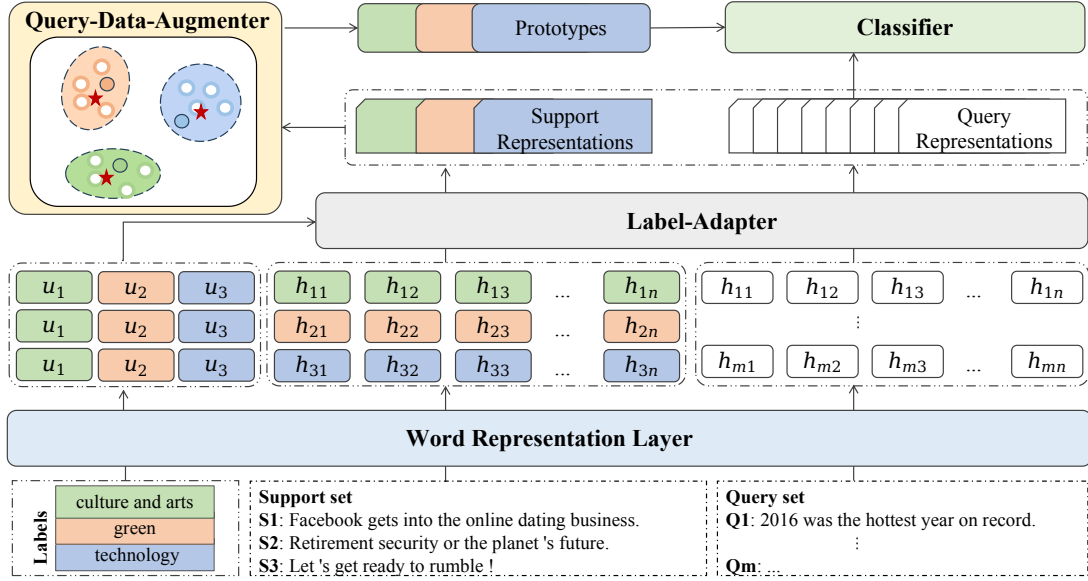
Query-Data-Augmenter

Prototypes

Classifier

Support Representations

Query Representations

Label-Adapter

| $u_1$ | $u_2$ | $u_3$ |
|---|---|---|
| $u_1$ | $u_2$ | $u_3$ |
| $u_1$ | $u_2$ | $u_3$ |

| $h_{11}$ | $h_{12}$ | $h_{13}$ | ... | $h_{1n}$ |
|---|---|---|---|---|
| $h_{21}$ | $h_{22}$ | $h_{23}$ | ... | $h_{2n}$ |
| $h_{31}$ | $h_{32}$ | $h_{33}$ | ... | $h_{3n}$ |

| $h_{11}$ | $h_{12}$ | $h_{13}$ | ... | $h_{1n}$ |
|---|---|---|---|---|
| | | ⋮ | | |
| $h_{m1}$ | $h_{m2}$ | $h_{m3}$ | ... | $h_{mn}$ |

Word Representation Layer

Labels
culture and arts
green
technology

Support set
S1: Facebook gets into the online dating business.
S2: Retirement security or the planet 's future.
S3: Let 's get ready to rumble !

Query set
Q1: 2016 was the hottest year on record.
⋮
Qm: ...